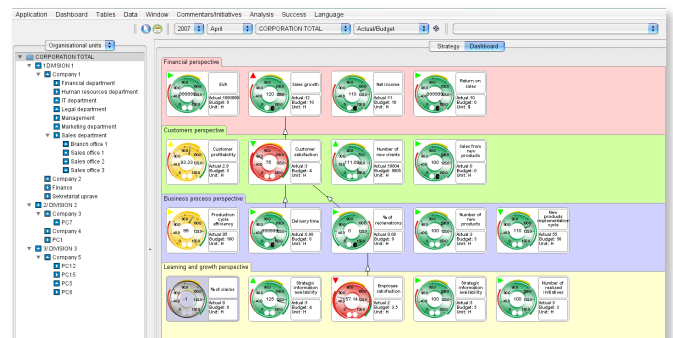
Application Dashboard Tables Data Window Commentars/Initiatives Analysis Success Language

2007 April CORPORATION TOTAL Actual/Budget

Organisational units

CORPORATION TOTAL
1 DIVISION 1
Company 1
Financial department
Human resources department
IT department
Legal department
Management
Marketing department
Sales department
Branch office 1
Sales office 1
Sales office 2
Sales office 3
Company 2
Finance
Sekretariat uprave
2 DIVISION 2
Company 3
PC7
Company 4
PC1
3 DIVISION 3
Company 5
PC12
PC15
PC5
PC6

Strategy Dashboard

Financial perspective

EVA
Actual: 1000000
Budget: 0
Unit: H

Sales growth
Actual: 12
Budget: 10
Unit: H

Net income
Actual: 11
Budget: 10
Unit: H

Return on sales
Actual: 0
Budget: 0
Unit: $

Customers perspective

Customer profitability
Actual: 2.0
Budget: 0
Unit: H

Customer satisfaction
Actual: 3
Budget: 4
Unit: H

Number of new clients
Actual: 10004
Budget: 9800
Unit: H

Sales from new products
Actual: 0
Budget: 0
Unit: H

Business process perspective

Production cycle efficiency
Actual: 95
Budget: 100
Unit: H

Delivery time
Actual: 0.88
Budget: 0
Unit: H

% of reclamations
Actual: 0.09
Budget: 0
Unit: H

Number of new products
Actual: 0
Budget: 0
Unit: H

New products implementation cycle
Actual: 55
Budget: 50
Unit: H

Learning and growth perspective

% of claims
Actual: 0
Budget: 0
Unit: H

Strategic information availability
Actual: 5
Budget: 4
Unit: H

Employee satisfaction
Actual: 2
Budget: 3.5
Unit: H

Strategic information availability
Actual: 0
Budget: 0
Unit: H

Number of realized initiatives
Actual: 0
Budget: 0
Unit: H